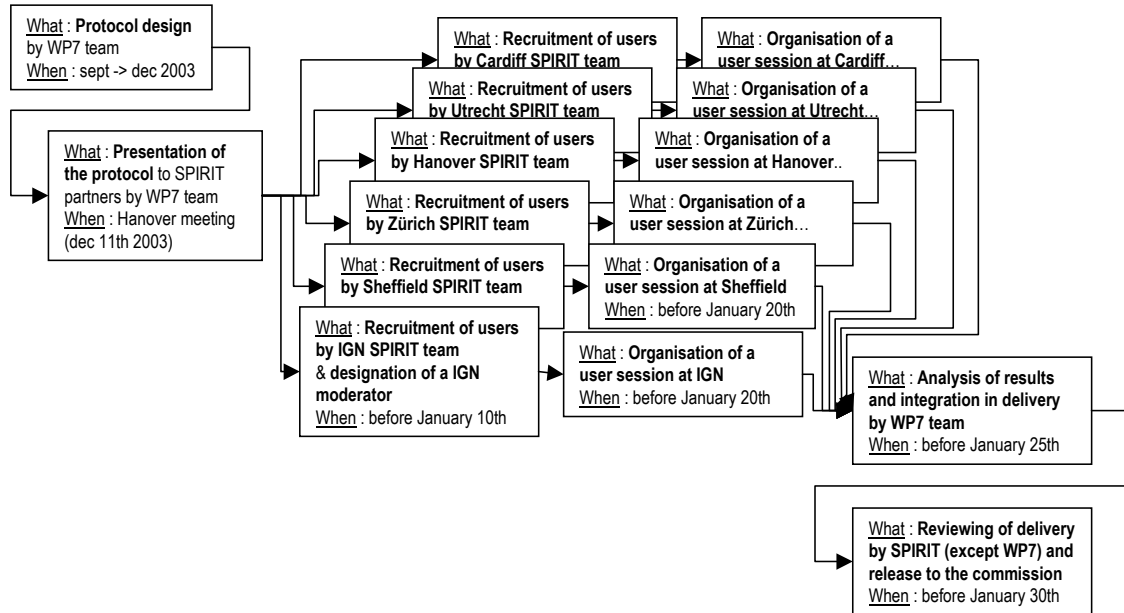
What : **Protocol design** by WP7 team
When : sept -> dec 2003

What : **Presentation of the protocol** to SPIRIT partners by WP7 team
When : Hanover meeting (dec 11th 2003)

What : **Recruitment of users by Cardiff SPIRIT team**

What : **Organisation of a user session at Cardiff**…

What : **Recruitment of users by Utrecht SPIRIT team**

What : **Organisation of a user session at Utrecht**…

What : **Recruitment of users by Hanover SPIRIT team**

What : **Organisation of a user session at Hanover**..

What : **Recruitment of users by Zürich SPIRIT team**

What : **Organisation of a user session at Zürich**…

What : **Recruitment of users by Sheffield SPIRIT team**

What : **Organisation of a user session at Sheffield**
When : before January 20th

What : **Recruitment of users by IGN SPIRIT team** & **designation of a IGN moderator**
When : before January 10th

What : **Organisation of a user session at IGN**
When : before January 20th

What : **Analysis of results and integration in delivery by WP7 team**
When : before January 25th

What : **Reviewing of delivery by SPIRIT (except WP7) and release to the commission**
When : before January 30th